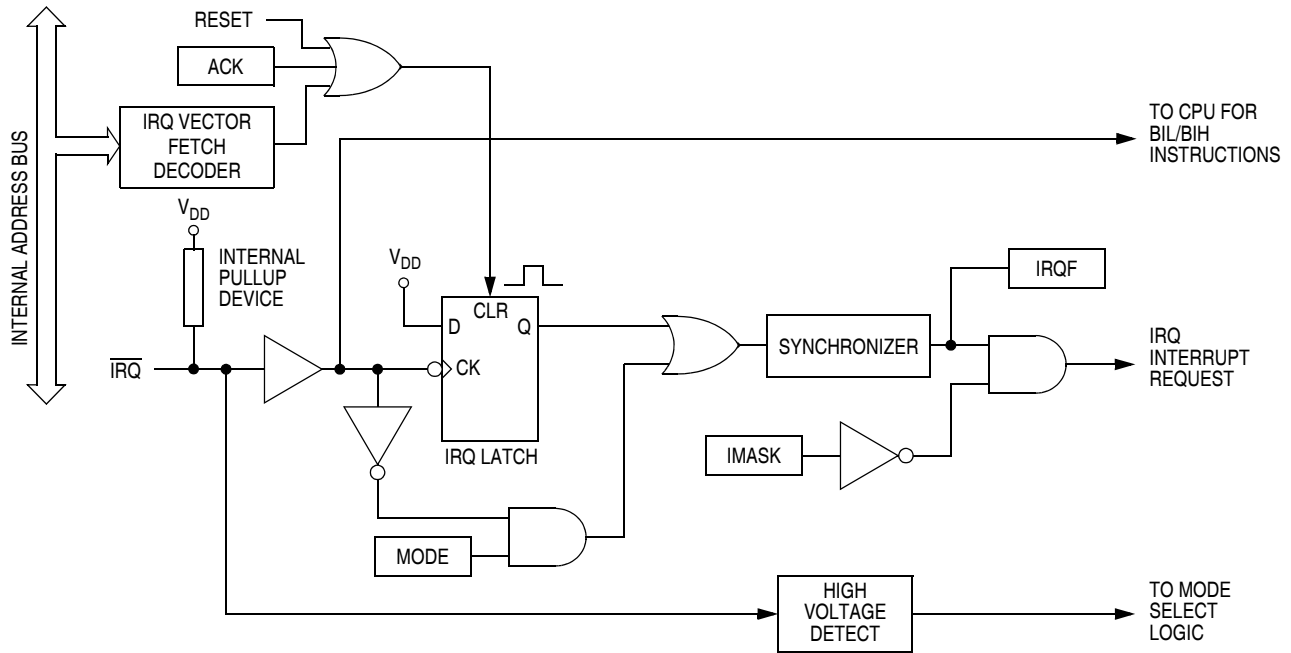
INTERNAL ADDRESS BUS

RESET

ACK

IRQ VECTOR FETCH DECODER

TO CPU FOR BIL/BIH INSTRUCTIONS

$V_{DD}$

INTERNAL PULLUP DEVICE

$V_{DD}$

CLR

D

Q

CK

IRQ LATCH

IRQF

SYNCHRONIZER

IRQ INTERRUPT REQUEST

$\overline{IRQ}$

IMASK

MODE

HIGH VOLTAGE DETECT

TO MODE SELECT LOGIC